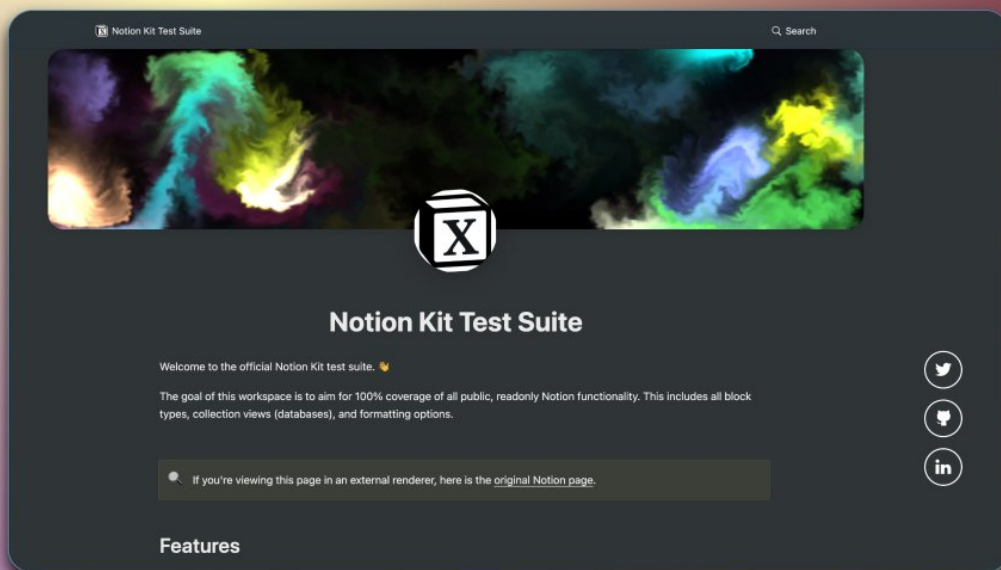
Notion Kit Test Suite

Search

X

Notion Kit Test Suite

Welcome to the official Notion Kit test suite. 👋

The goal of this workspace is to aim for 100% coverage of all public, readonly Notion functionality. This includes all block types, collection views (databases), and formatting options.

If you're viewing this page in an external renderer, here is the original Notion page.

Features

in